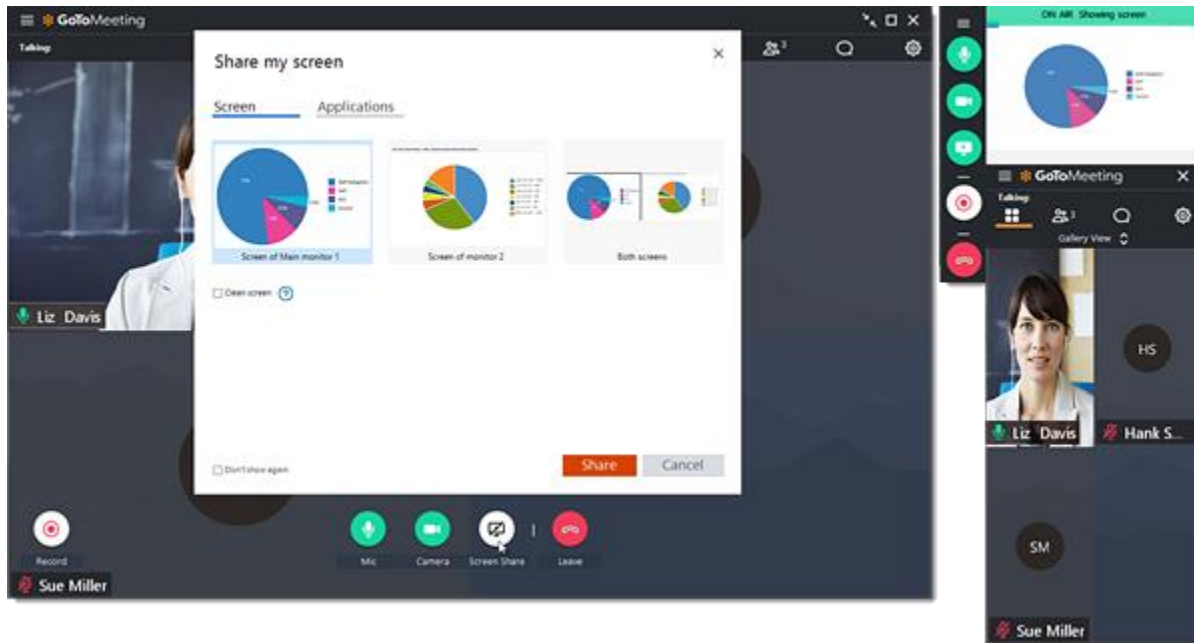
GoToMeeting

Talking

Share my screen

Screen

Applications

Screen of Main monitor 1

Screen of monitor 2

Both screens

Clean screen

Don't show again

Share

Cancel

Liz Davis

Record

Sue Miller

Mic

Camera

Screen Share

Leave

ON AIR Showing screen

GoToMeeting

Talking

Gallery View

HS

Liz Davis

Hank S...

SM

Sue Miller